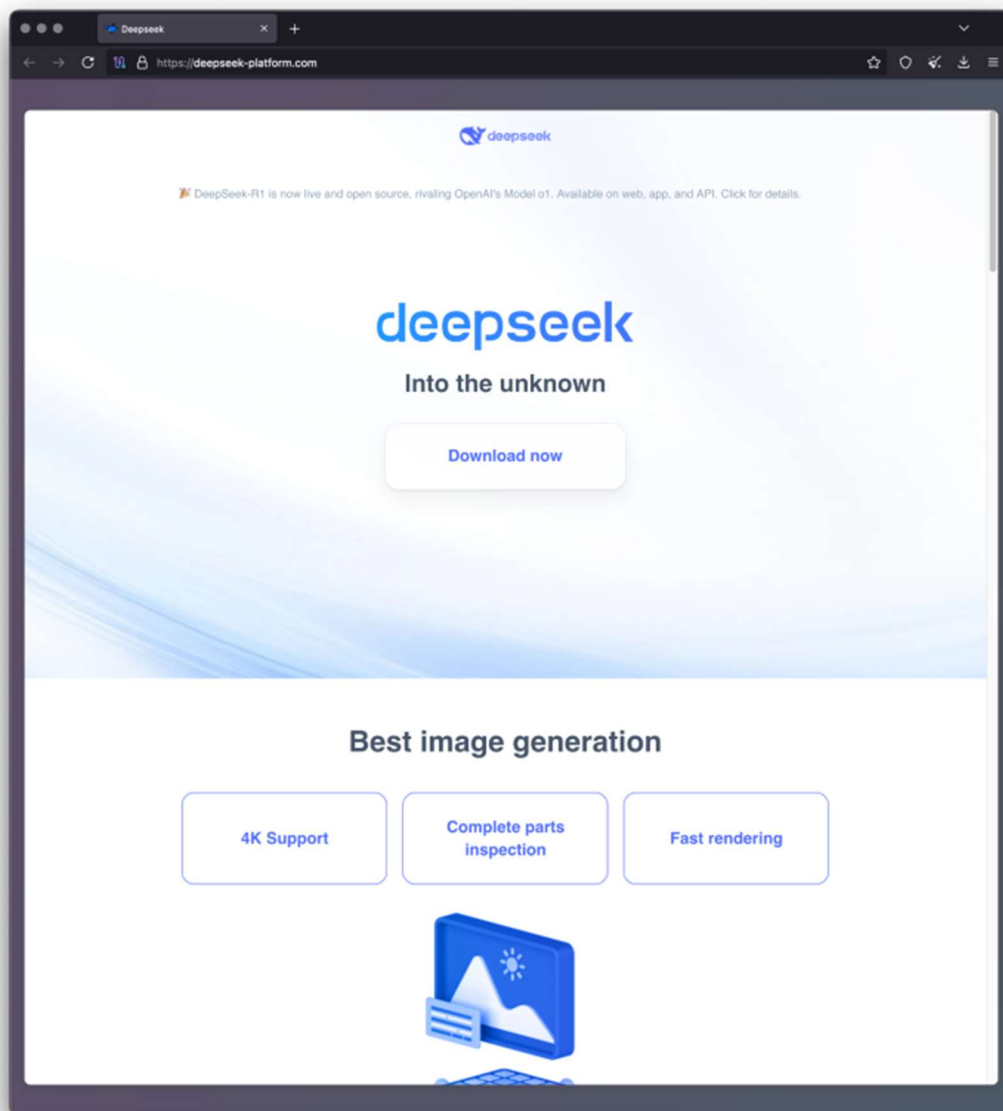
Deepseek

https://deepseek-platform.com

deepseek

🎉 DeepSeek-R1 is now live and open source, rivaling OpenAI's Model o1. Available on web, app, and API. Click for details.

deepseek

Into the unknown

Download now

Best image generation

4K Support

Complete parts inspection

Fast rendering